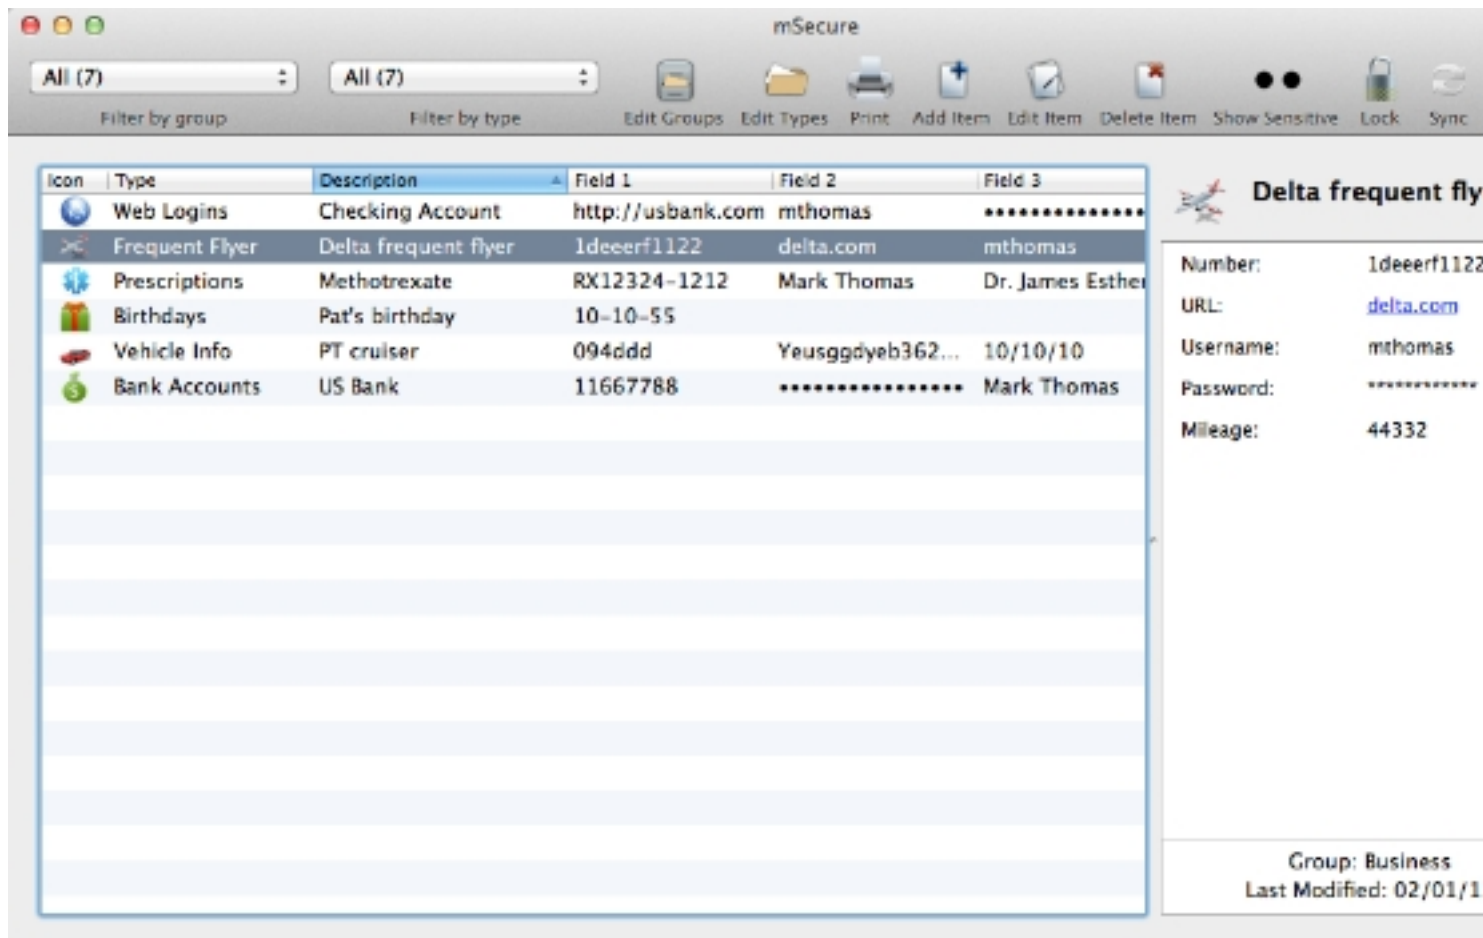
mSecure

All (7)
Filter by group
All (7)
Filter by type
Edit Groups Edit Types Print Add Item Edit Item Delete Item Show Sensitive Lock Sync

| Icon | Type | Description | Field 1 | Field 2 | Field 3 |
|---|---|---|---|---|---|
| | Web Logins | Checking Account | http://usbank.com | mthomas | •••••••••••••• |
| | Frequent Flyer | Delta frequent flyer | 1deeerf1122 | delta.com | mthomas |
| | Prescriptions | Methotrexate | RX12324-1212 | Mark Thomas | Dr. James Esther |
| | Birthdays | Pat's birthday | 10-10-55 | | |
| | Vehicle Info | PT cruiser | 094ddd | Yeusggdyeb362... | 10/10/10 |
| | Bank Accounts | US Bank | 11667788 | •••••••••••••••• | Mark Thomas |

Delta frequent fly

Number: 1deeerf1122
URL: delta.com
Username: mthomas
Password: ************
Mileage: 44332

Group: Business
Last Modified: 02/01/1